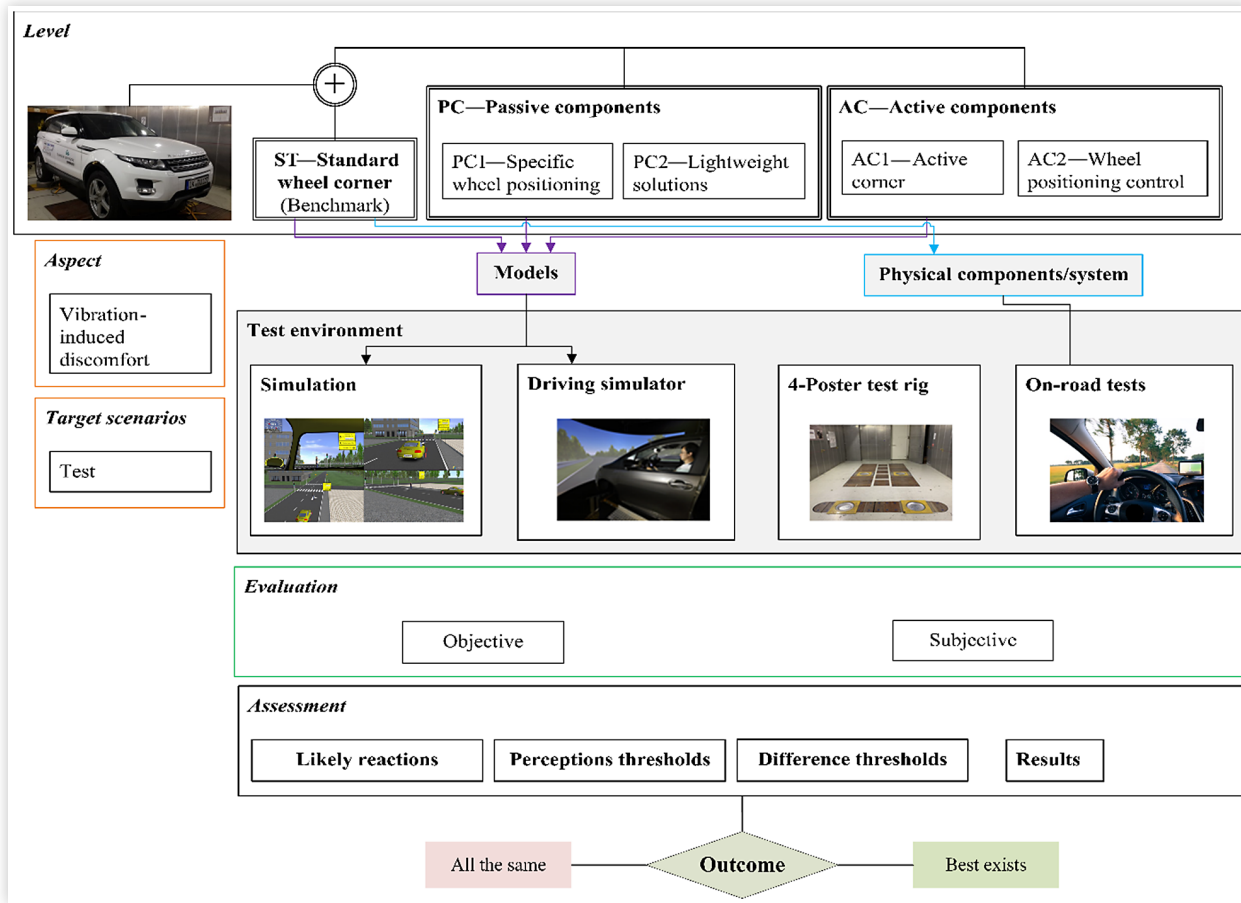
Level

ST—Standard wheel corner (Benchmark)

PC—Passive components

PC1—Specific wheel positioning

PC2—Lightweight solutions

AC—Active components

AC1—Active corner

AC2—Wheel positioning control

Aspect

Vibration-induced discomfort

Target scenarios

Test

Models

Physical components/system

Test environment

Simulation

Driving simulator

4-Poster test rig

On-road tests

Evaluation

Objective

Subjective

Assessment

Likely reactions

Perceptions thresholds

Difference thresholds

Results

All the same

Outcome

Best exists